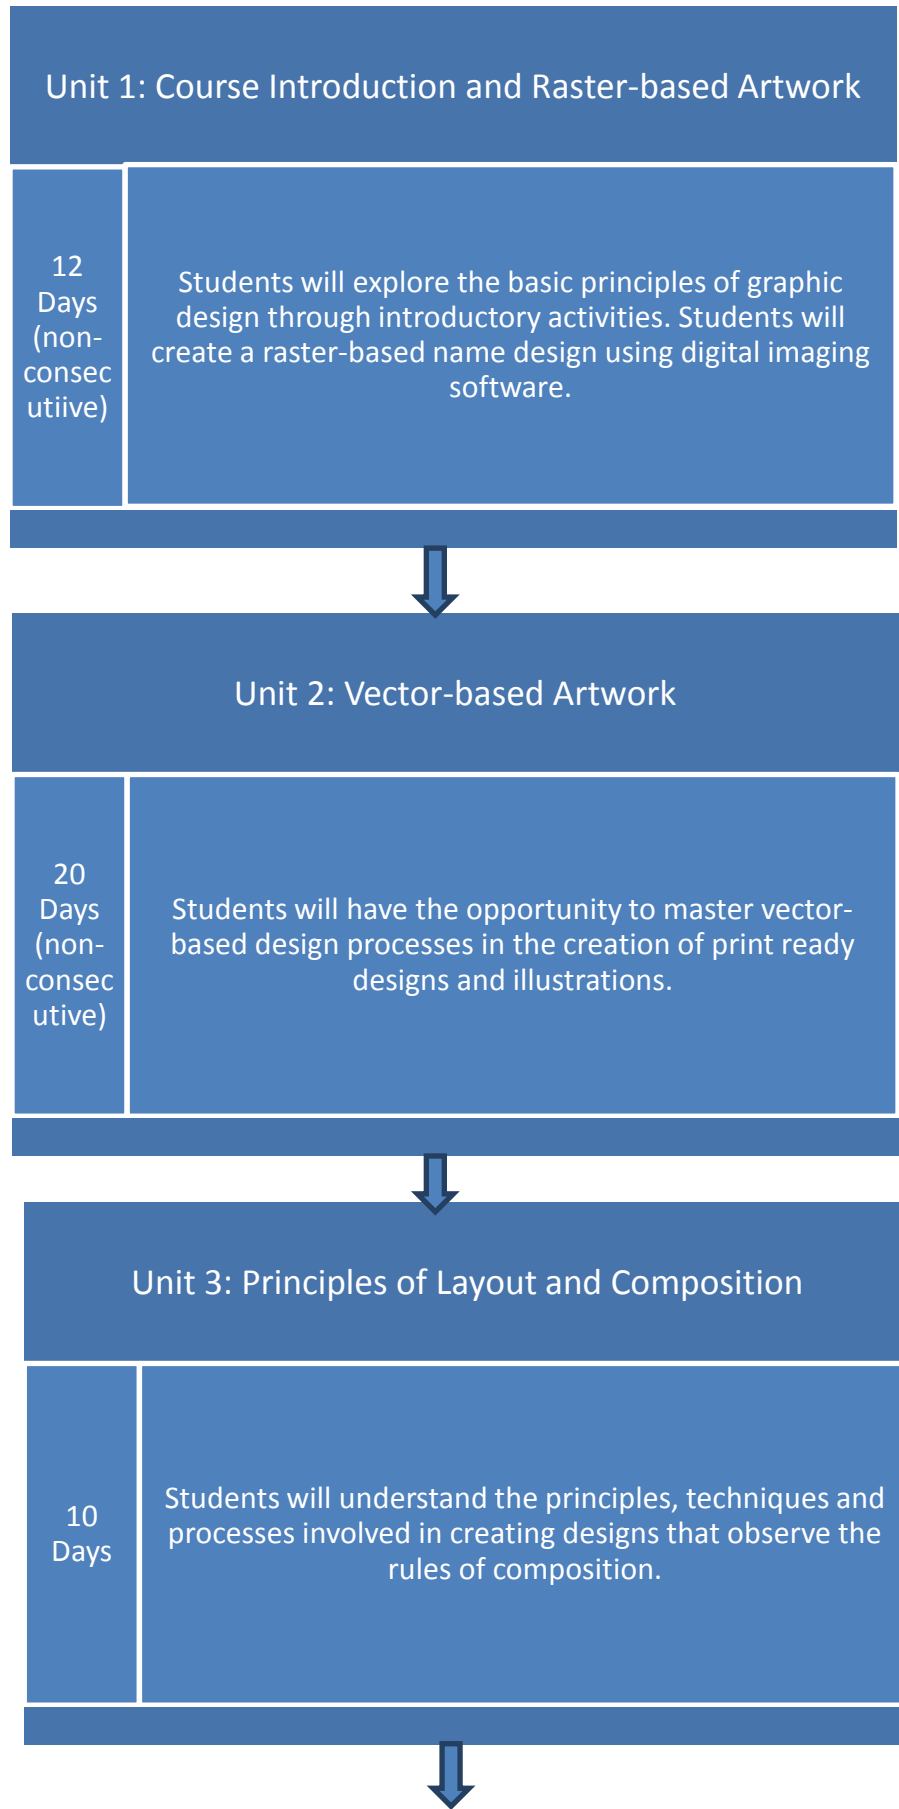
Unit 1: Course Introduction and Raster-based Artwork

12 Days (non-consecutiive)

Students will explore the basic principles of graphic design through introductory activities. Students will create a raster-based name design using digital imaging software.

Unit 2: Vector-based Artwork

20 Days (non-consecutive)

Students will have the opportunity to master vector-based design processes in the creation of print ready designs and illustrations.

Unit 3: Principles of Layout and Composition

10 Days

Students will understand the principles, techniques and processes involved in creating designs that observe the rules of composition.